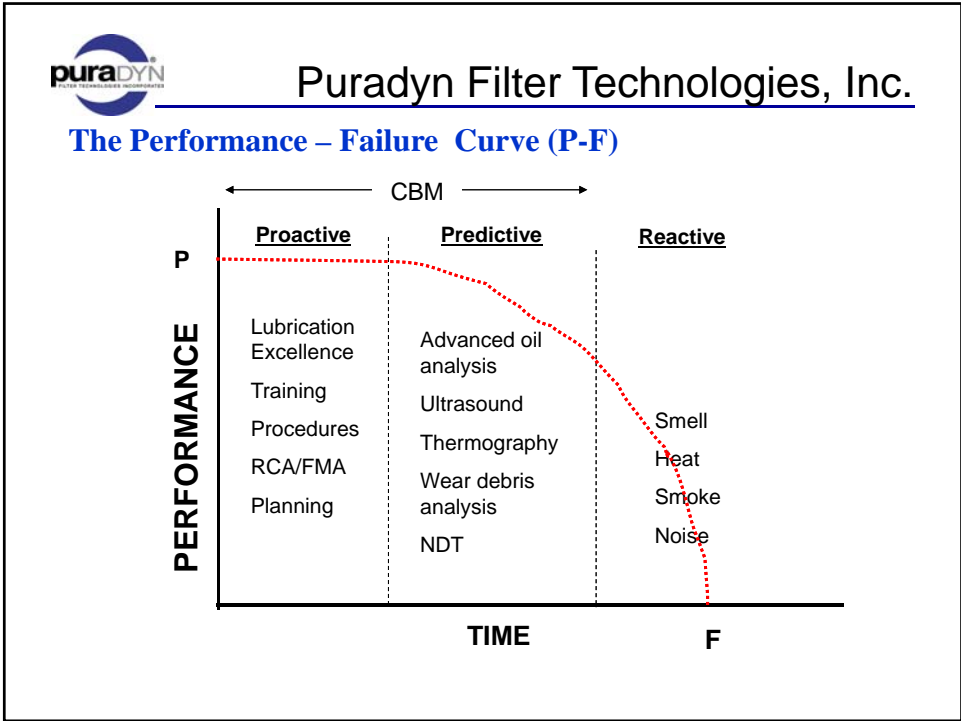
puraDYN
FILTER TECHNOLOGIES INCORPORATED

Puradyn Filter Technologies, Inc.

The Performance – Failure Curve (P-F)

CBM

Proactive

Predictive

Reactive

P

PERFORMANCE

Lubrication Excellence

Training

Procedures

RCA/FMA

Planning

Advanced oil analysis

Ultrasound

Thermography

Wear debris analysis

NDT

Smell

Heat

Smoke

Noise

TIME

F